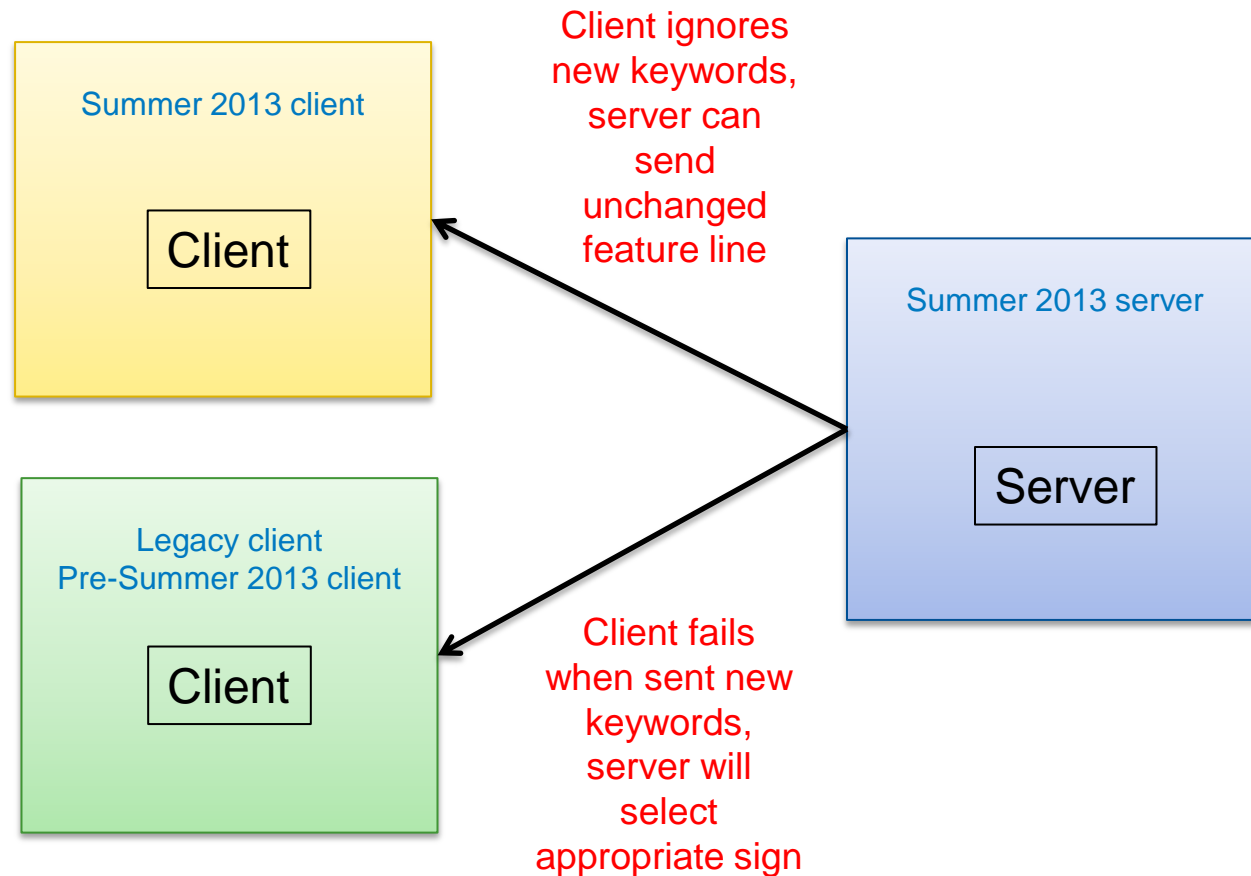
Summer 2013 client

Client

Client ignores new keywords, server can send unchanged feature line

Summer 2013 server

Server

Legacy client
Pre-Summer 2013 client

Client

Client fails when sent new keywords, server will select appropriate sign